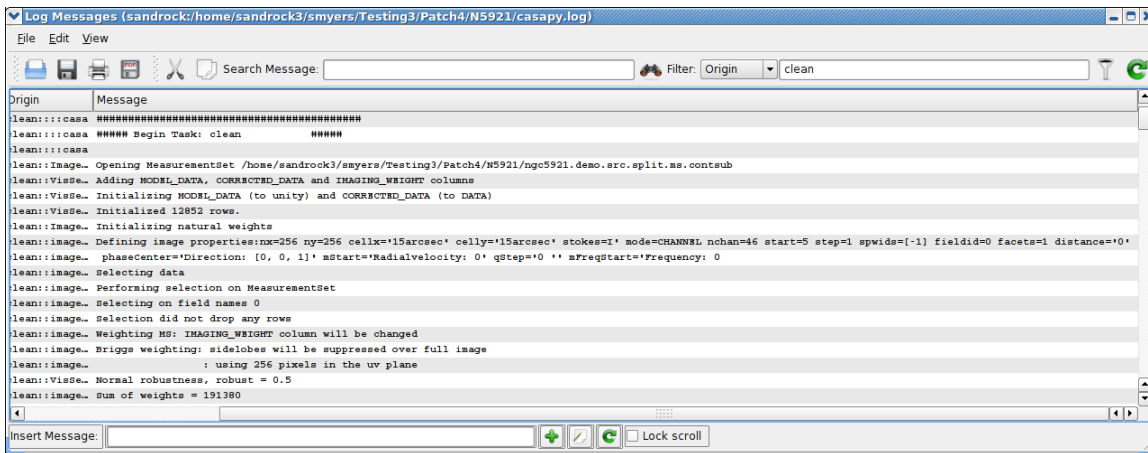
Log Messages (sandrock:/home/sandrock3/smyers/Testing3/Patch4/N5921/casapy.log)

File Edit View

Search Message: Filter: Origin clean

| Origin | Message |
|---|---|
| lean::::casa | ########################################## |
| lean::::casa | ##### Begin Task: clean ##### |
| lean::::casa | |
| lean::Image… | Opening MeasurementSet /home/sandrock3/smyers/Testing3/Patch4/N5921/ngc5921.demo.src.split.ms.contsub |
| lean::VisSe… | Adding MODEL_DATA, CORRECTED_DATA and IMAGING_WEIGHT columns |
| lean::VisSe… | Initializing MODEL_DATA (to unity) and CORRECTED_DATA (to DATA) |
| lean::VisSe… | Initialized 12852 rows. |
| lean::Image… | Initializing natural weights |
| lean::image… | Defining image properties:nx=256 ny=256 cellx='15arcsec' celly='15arcsec' stokes=I' mode=CHANNEL nchan=46 start=5 step=1 spwids=[-1] fieldid=0 facets=1 distance='0' |
| lean::image… | phaseCenter='Direction: [0, 0, 1]' mStart='Radialvelocity: 0' qStep='0 '' mFreqStart='Frequency: 0 |
| lean::image… | Selecting data |
| lean::image… | Performing selection on MeasurementSet |
| lean::image… | Selecting on field names 0 |
| lean::image… | Selection did not drop any rows |
| lean::image… | Weighting MS: IMAGING_WEIGHT column will be changed |
| lean::image… | Briggs weighting: sidelobes will be suppressed over full image |
| lean::image… | : using 256 pixels in the uv plane |
| lean::VisSe… | Normal robustness, robust = 0.5 |
| lean::image… | Sum of weights = 191380 |

Insert Message: Lock scroll